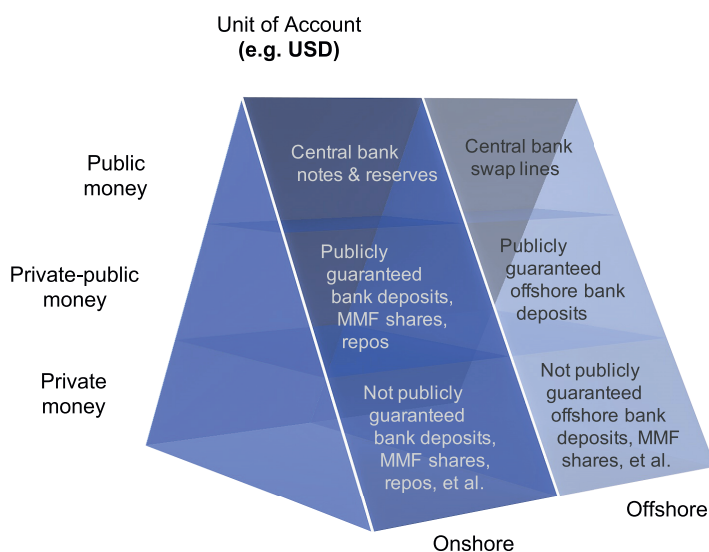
Unit of Account
**(e.g. USD)**

Public money

Private-public money

Private money

Central bank notes & reserves

Publicly guaranteed bank deposits, MMF shares, repos

Not publicly guaranteed bank deposits, MMF shares, repos, et al.

Central bank swap lines

Publicly guaranteed offshore bank deposits

Not publicly guaranteed offshore bank deposits, MMF shares, et al.

Onshore

Offshore